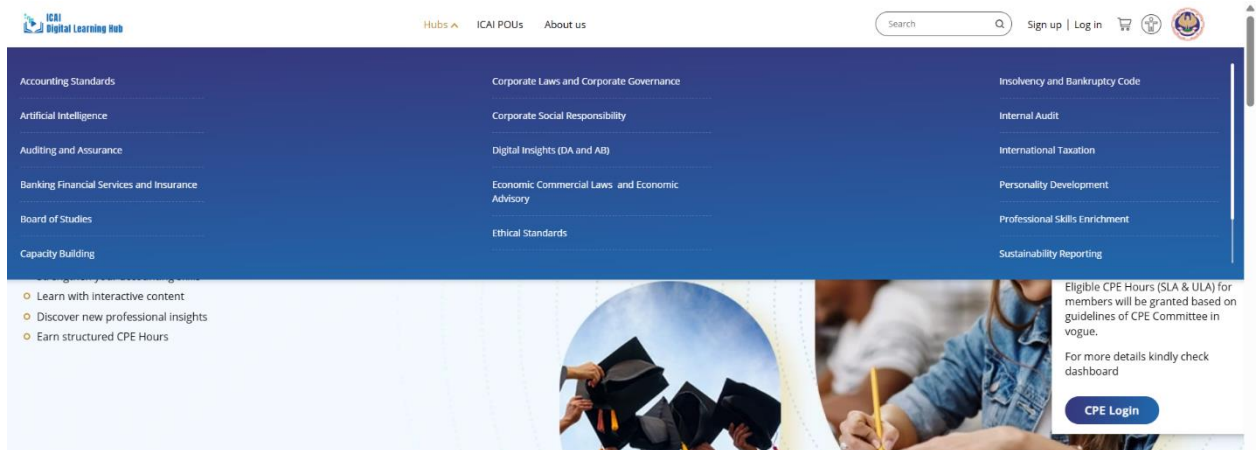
ICAI
Digital Learning Hub

Hubs ^ ICAI POUs About us

Search

Sign up | Log in

Accounting Standards
Artificial Intelligence
Auditing and Assurance
Banking Financial Services and Insurance
Board of Studies
Capacity Building

Corporate Laws and Corporate Governance
Corporate Social Responsibility
Digital Insights (DA and AB)
Economic Commercial Laws and Economic Advisory
Ethical Standards

Insolvency and Bankruptcy Code
Internal Audit
International Taxation
Personality Development
Professional Skills Enrichment
Sustainability Reporting

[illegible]
Learn with interactive content
Discover new professional insights
Earn structured CPE Hours

Eligible CPE Hours (SLA & ULA) for members will be granted based on guidelines of CPE Committee in vogue.

For more details kindly check dashboard

CPE Login